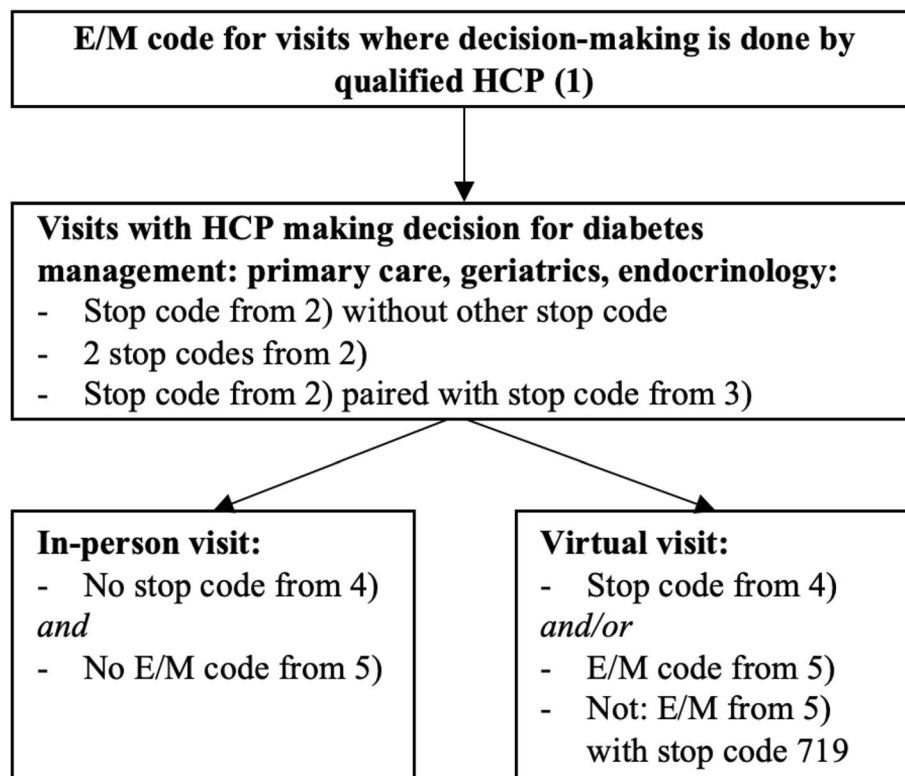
E/M code for visits where decision-making is done by qualified HCP (1)

Visits with HCP making decision for diabetes management: primary care, geriatrics, endocrinology:
- Stop code from 2) without other stop code
- 2 stop codes from 2)
- Stop code from 2) paired with stop code from 3)

In-person visit:
- No stop code from 4)
*and*
- No E/M code from 5)

Virtual visit:
- Stop code from 4)
*and/or*
- E/M code from 5)
- Not: E/M from 5) with stop code 719